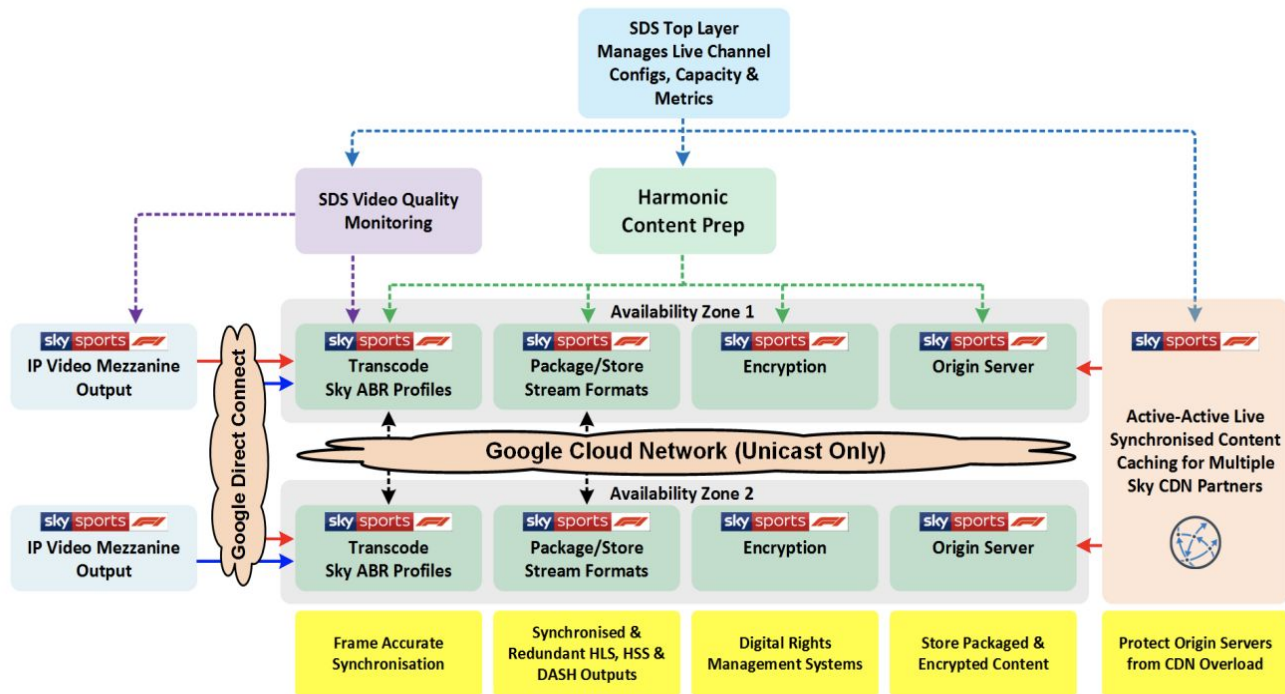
SDS Top Layer
Manages Live Channel Configs, Capacity & Metrics

SDS Video Quality Monitoring

Harmonic Content Prep

sky sports F1
IP Video Mezzanine Output

Google Direct Connect

Availability Zone 1

sky sports F1
Transcode
Sky ABR Profiles

sky sports F1
Package/Store
Stream Formats

sky sports F1
Encryption

sky sports F1
Origin Server

sky sports F1

Active-Active Live Synchronised Content Caching for Multiple Sky CDN Partners

Google Cloud Network (Unicast Only)

Availability Zone 2

sky sports F1
IP Video Mezzanine Output

sky sports F1
Transcode
Sky ABR Profiles

sky sports F1
Package/Store
Stream Formats

sky sports F1
Encryption

sky sports F1
Origin Server

Frame Accurate Synchronisation

Synchronised & Redundant HLS, HSS & DASH Outputs

Digital Rights Management Systems

Store Packaged & Encrypted Content

Protect Origin Servers from CDN Overload